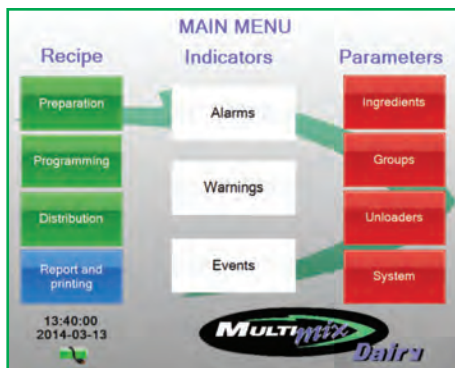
MAIN MENU

Recipe

Preparation

Programming

Distribution

Report and printing

13:40:00
2014-03-13

Indicators

Alarms

Warnings

Events

Parameters

Ingredients

Groups

Unloaders

System

MULTImix
Dairy